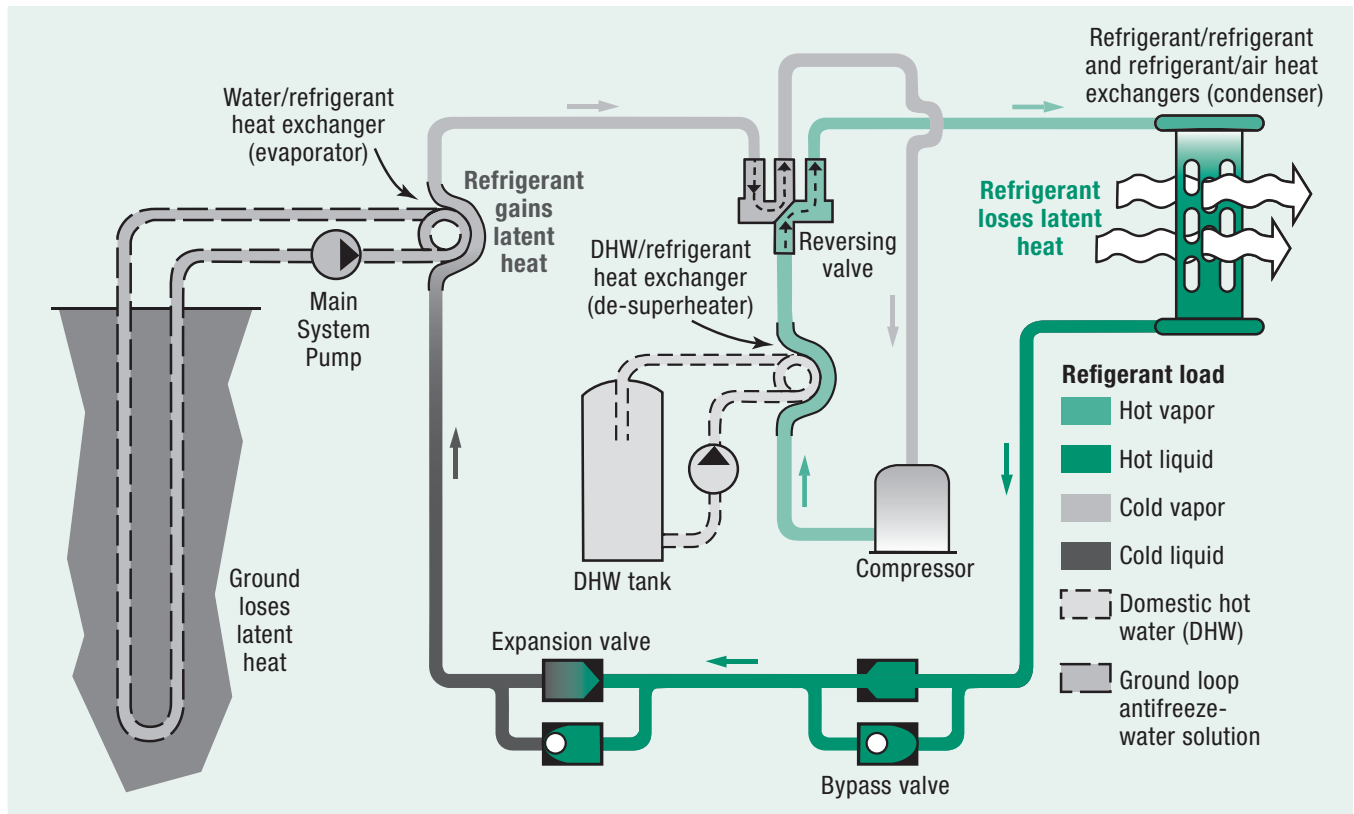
Water/refrigerant heat exchanger (evaporator)

Refrigerant gains latent heat

Main System Pump

Ground loses latent heat

DHW/refrigerant heat exchanger (de-superheater)

Reversing valve

DHW tank

Compressor

Refrigerant/refrigerant and refrigerant/air heat exchangers (condenser)

Refrigerant loses latent heat

Expansion valve

Bypass valve

Refigerant load

Hot vapor

Hot liquid

Cold vapor

Cold liquid

Domestic hot water (DHW)

Ground loop antifreeze-water solution